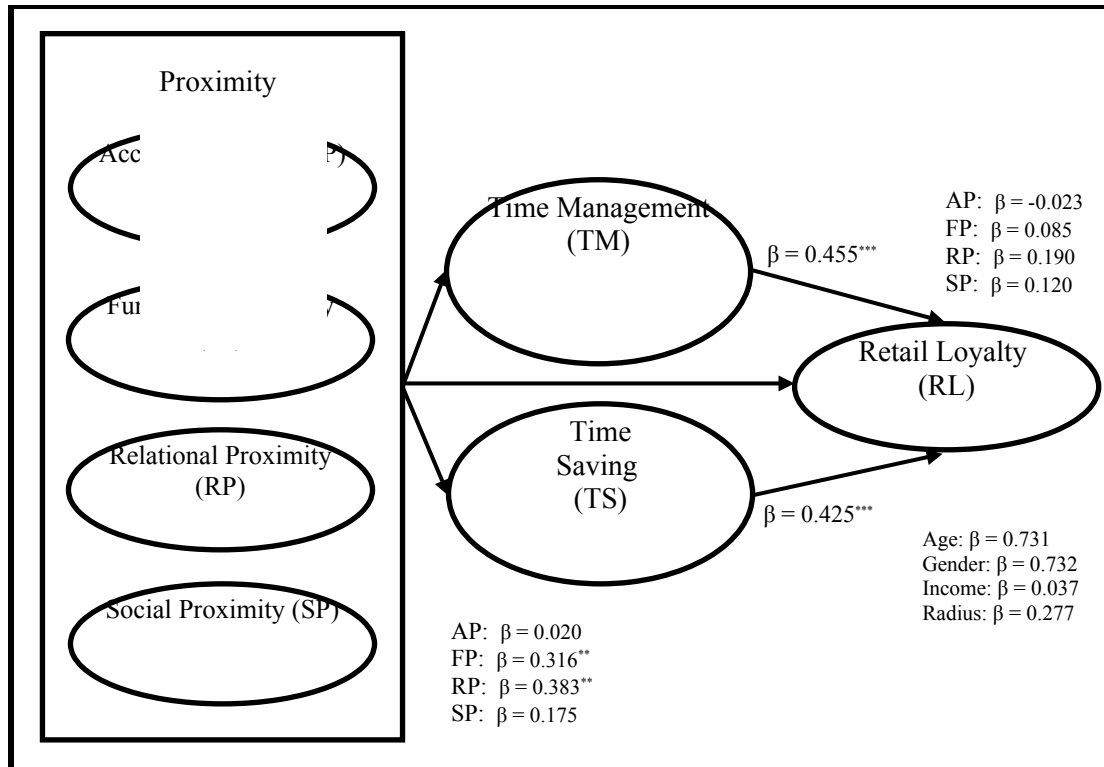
Proximity

Acc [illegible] P)

Fu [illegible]

Relational Proximity (RP)

Social Proximity (SP)

Time Management (TM)

Time Saving (TS)

Retail Loyalty (RL)

$\beta = 0.455^{***}$

$\beta = 0.425^{***}$

AP: $\beta = -0.023$
FP: $\beta = 0.085$
RP: $\beta = 0.190$
SP: $\beta = 0.120$

Age: $\beta = 0.731$
Gender: $\beta = 0.732$
Income: $\beta = 0.037$
Radius: $\beta = 0.277$

AP: $\beta = 0.020$
FP: $\beta = 0.316^{**}$
RP: $\beta = 0.383^{**}$
SP: $\beta = 0.175$